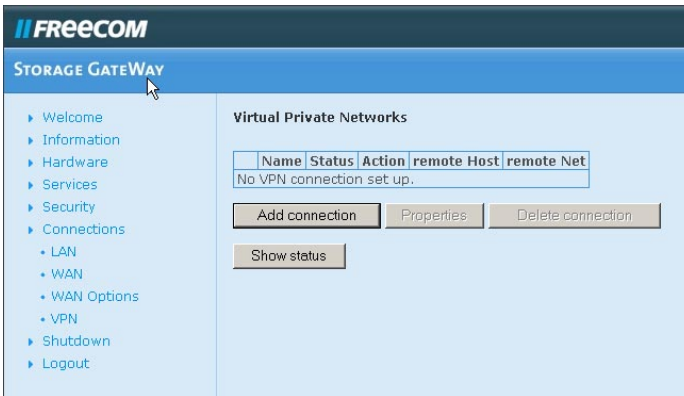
// FREECOM

STORAGE GATEWAY

Welcome
Information
Hardware
Services
Security
Connections
LAN
WAN
WAN Options
VPN
Shutdown
Logout

Virtual Private Networks

| | Name | Status | Action | remote Host | remote Net |
|---|---|---|---|---|---|
| No VPN connection set up. | | | | | |

Add connection
Properties
Delete connection

Show status